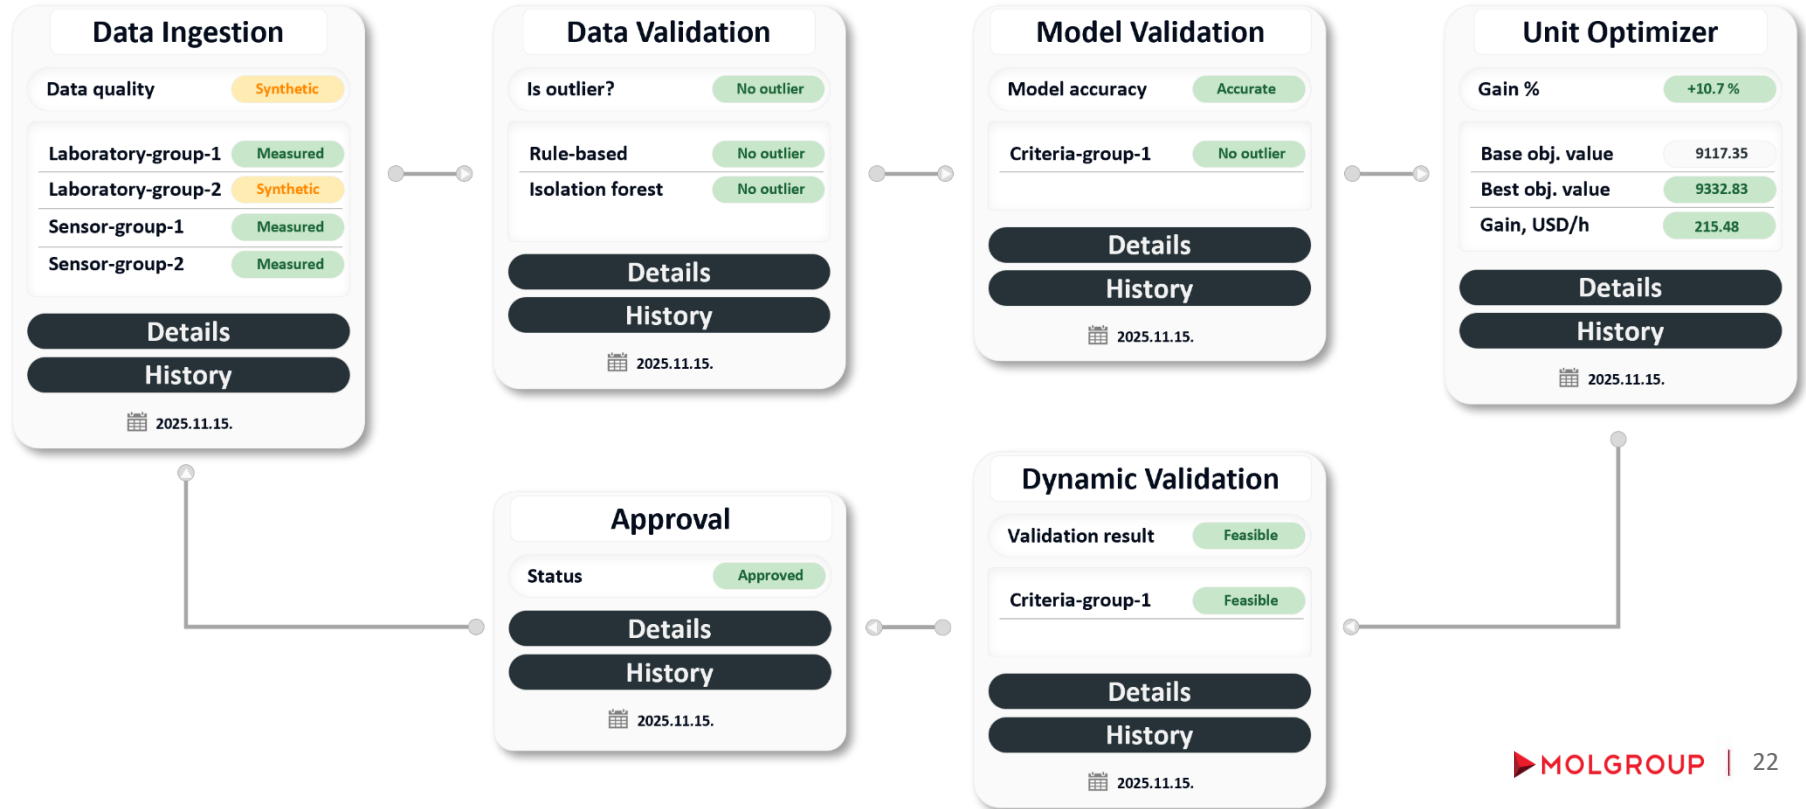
Data Ingestion

Data quality Synthetic

Laboratory-group-1 Measured
Laboratory-group-2 Synthetic
Sensor-group-1 Measured
Sensor-group-2 Measured

Details
History

2025.11.15.

Data Validation

Is outlier? No outlier

Rule-based No outlier
Isolation forest No outlier

Details
History

2025.11.15.

Model Validation

Model accuracy Accurate

Criteria-group-1 No outlier

Details
History

2025.11.15.

Unit Optimizer

Gain % +10.7 %

Base obj. value 9117.35
Best obj. value 9332.83
Gain, USD/h 215.48

Details
History

2025.11.15.

Approval

Status Approved

Details
History

2025.11.15.

Dynamic Validation

Validation result Feasible

Criteria-group-1 Feasible

Details
History

2025.11.15.

MOLGROUP | 22